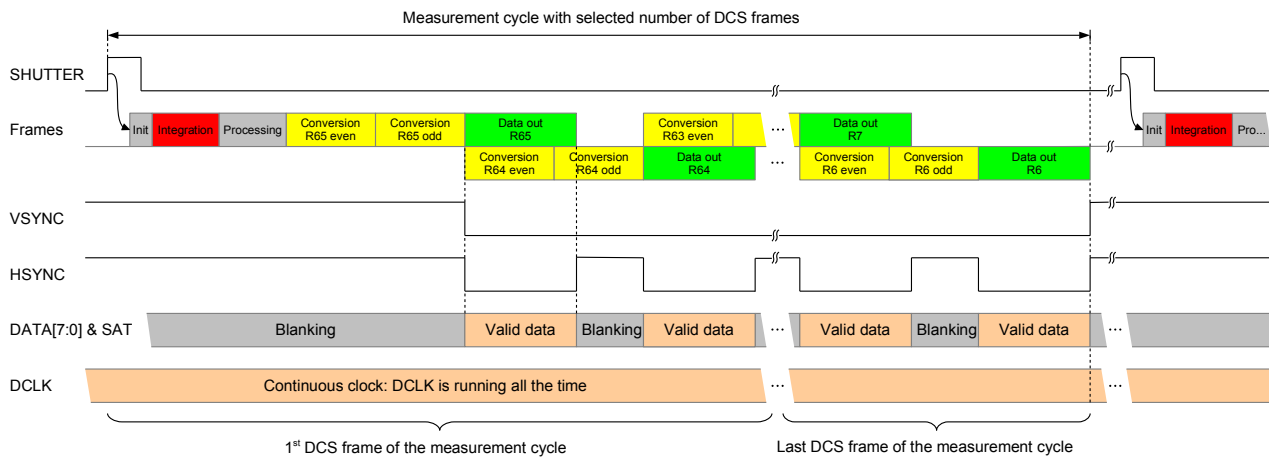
Measurement cycle with selected number of DCS frames

SHUTTER

Frames

Init Integration Processing Conversion R65 even Conversion R65 odd Data out R65 Conversion R63 even ... Data out R7 Init Integration Pro...

Conversion R64 even Conversion R64 odd Data out R64 ... Conversion R6 even Conversion R6 odd Data out R6

VSYNC

HSYNC

DATA[7:0] & SAT

Blanking Valid data Blanking Valid data ... Valid data Blanking Valid data ...

DCLK

Continuous clock: DCLK is running all the time ... ...

1$^{st}$ DCS frame of the measurement cycle

Last DCS frame of the measurement cycle